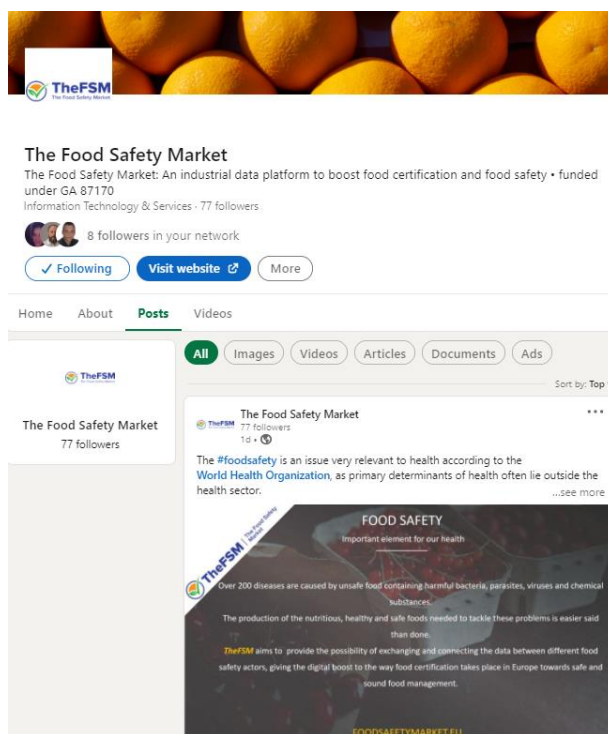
TheFSM
The Food Safety Market

The Food Safety Market
The Food Safety Market: An industrial data platform to boost food certification and food safety • funded under GA 87170
Information Technology & Services · 77 followers

8 followers in your network

✓ Following | Visit website | More

Home | About | Posts | Videos

TheFSM
The Food Safety Market
77 followers

All | Images | Videos | Articles | Documents | Ads

Sort by: Top

TheFSM
The Food Safety Market
77 followers
1d •

The #foodsafety is an issue very relevant to health according to the World Health Organization, as primary determinants of health often lie outside the health sector.
...see more

TheFSM
The Food Safety Market

FOOD SAFETY
Important element for our health

Over 200 diseases are caused by unsafe food containing harmful bacteria, parasites, viruses and chemical substances.

The production of the nutritious, healthy and safe foods needed to tackle these problems is easier said than done.

TheFSM aims to provide the possibility of exchanging and connecting the data between different food safety actors, giving the digital boost to the way food certification takes place in Europe towards safe and sound food management.

FOODSAFETYMARKET.EU